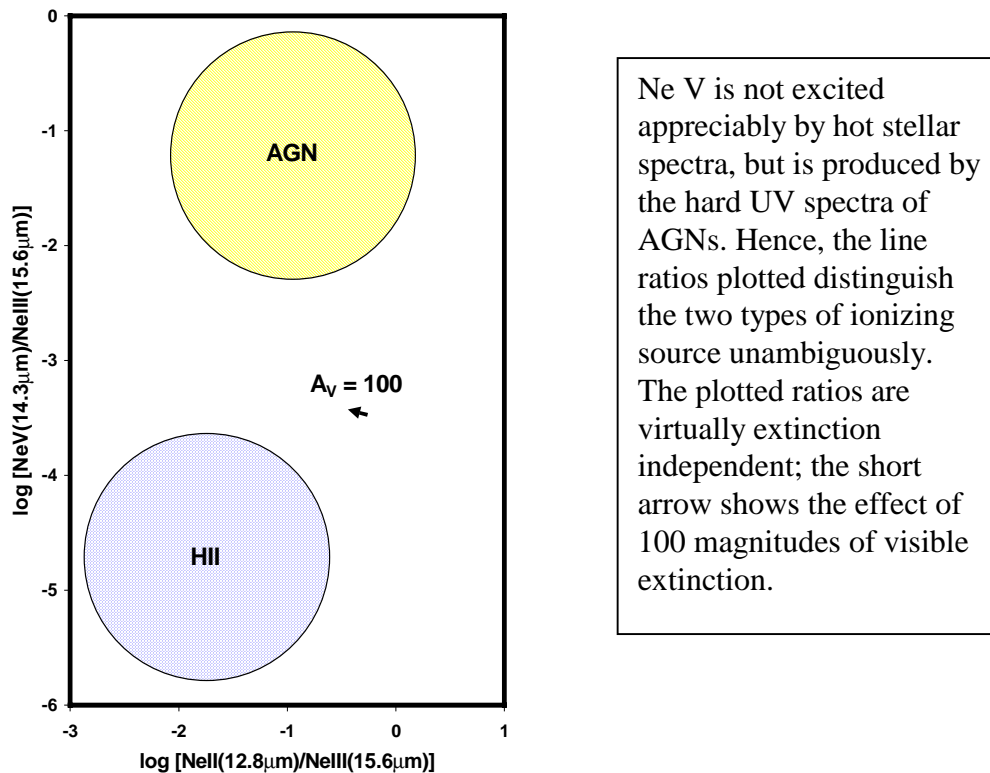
0

-1

-2

-3

-4

-5

-6

log [NeV(14.3μm)/NeIII(15.6μm)]

AGN

$A_V = 100$

HII

-3 -2 -1 0 1

log [NeII(12.8μm)/NeIII(15.6μm)]

Ne V is not excited appreciably by hot stellar spectra, but is produced by the hard UV spectra of AGNs. Hence, the line ratios plotted distinguish the two types of ionizing source unambiguously. The plotted ratios are virtually extinction independent; the short arrow shows the effect of 100 magnitudes of visible extinction.